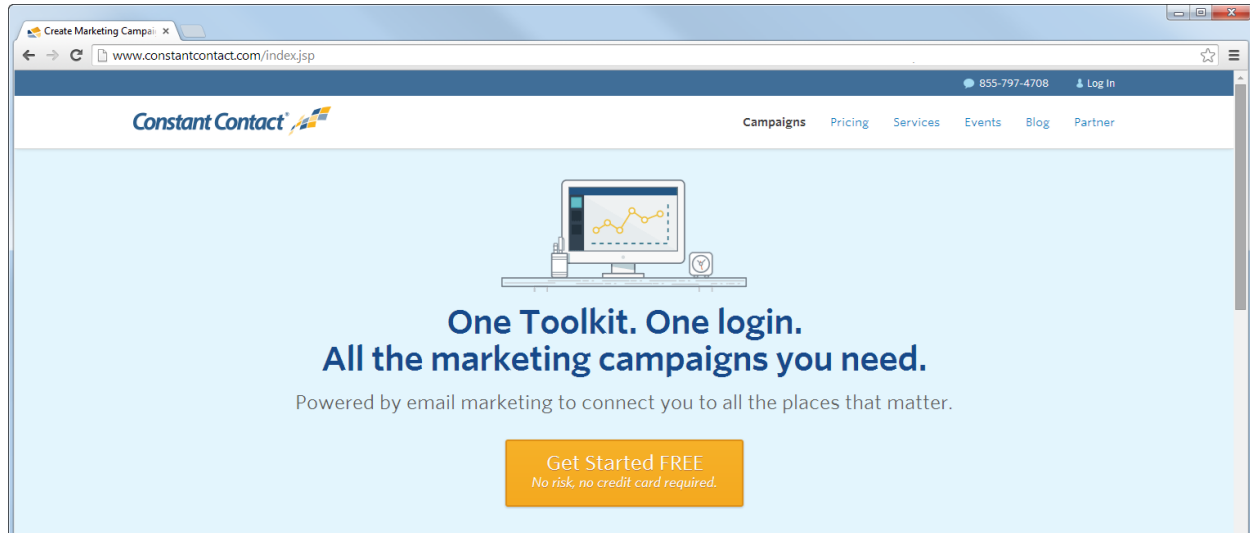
Create Marketing Campai ×

www.constantcontact.com/index.jsp

855-797-4708 Log In

Constant Contact

Campaigns Pricing Services Events Blog Partner

One Toolkit. One login.
All the marketing campaigns you need.

Powered by email marketing to connect you to all the places that matter.

Get Started FREE
No risk, no credit card required.